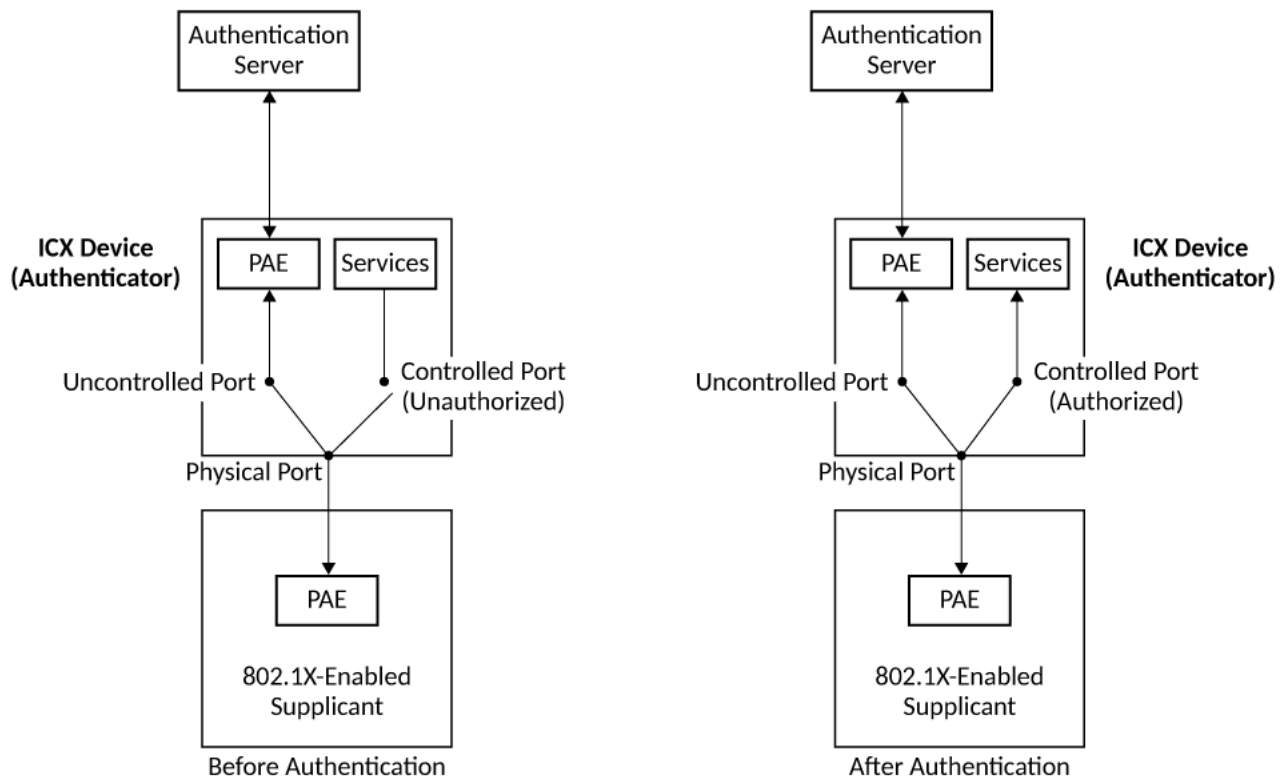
Authentication Server

ICX Device (Authenticator)

PAE

Services

Uncontrolled Port

Controlled Port (Unauthorized)

Physical Port

PAE

802.1X-Enabled Supplicant

Before Authentication

Authentication Server

ICX Device (Authenticator)

PAE

Services

Uncontrolled Port

Controlled Port (Authorized)

Physical Port

PAE

802.1X-Enabled Supplicant

After Authentication